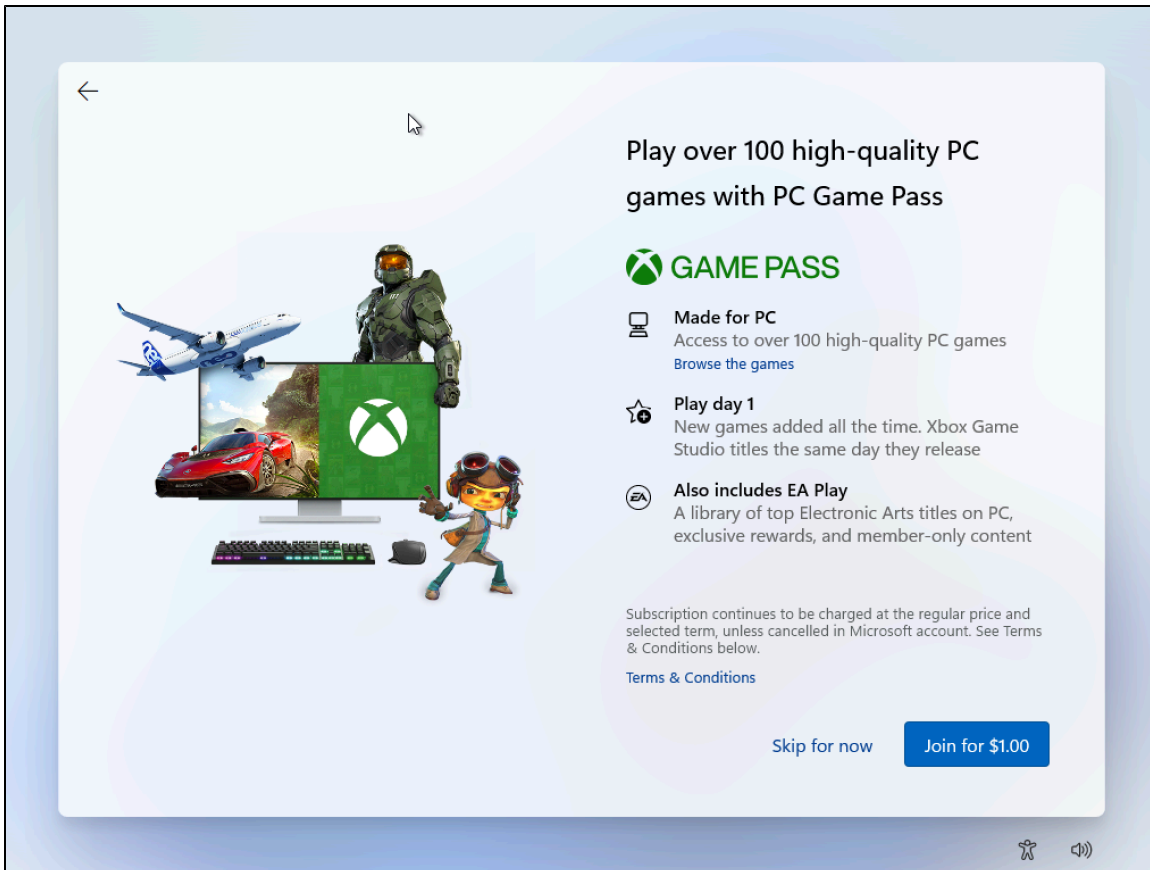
Play over 100 high-quality PC games with PC Game Pass

GAME PASS

Made for PC
Access to over 100 high-quality PC games
Browse the games

Play day 1
New games added all the time. Xbox Game Studio titles the same day they release

EA

Also includes EA Play
A library of top Electronic Arts titles on PC, exclusive rewards, and member-only content

Subscription continues to be charged at the regular price and selected term, unless cancelled in Microsoft account. See Terms & Conditions below.

Terms & Conditions

Skip for now

Join for $1.00